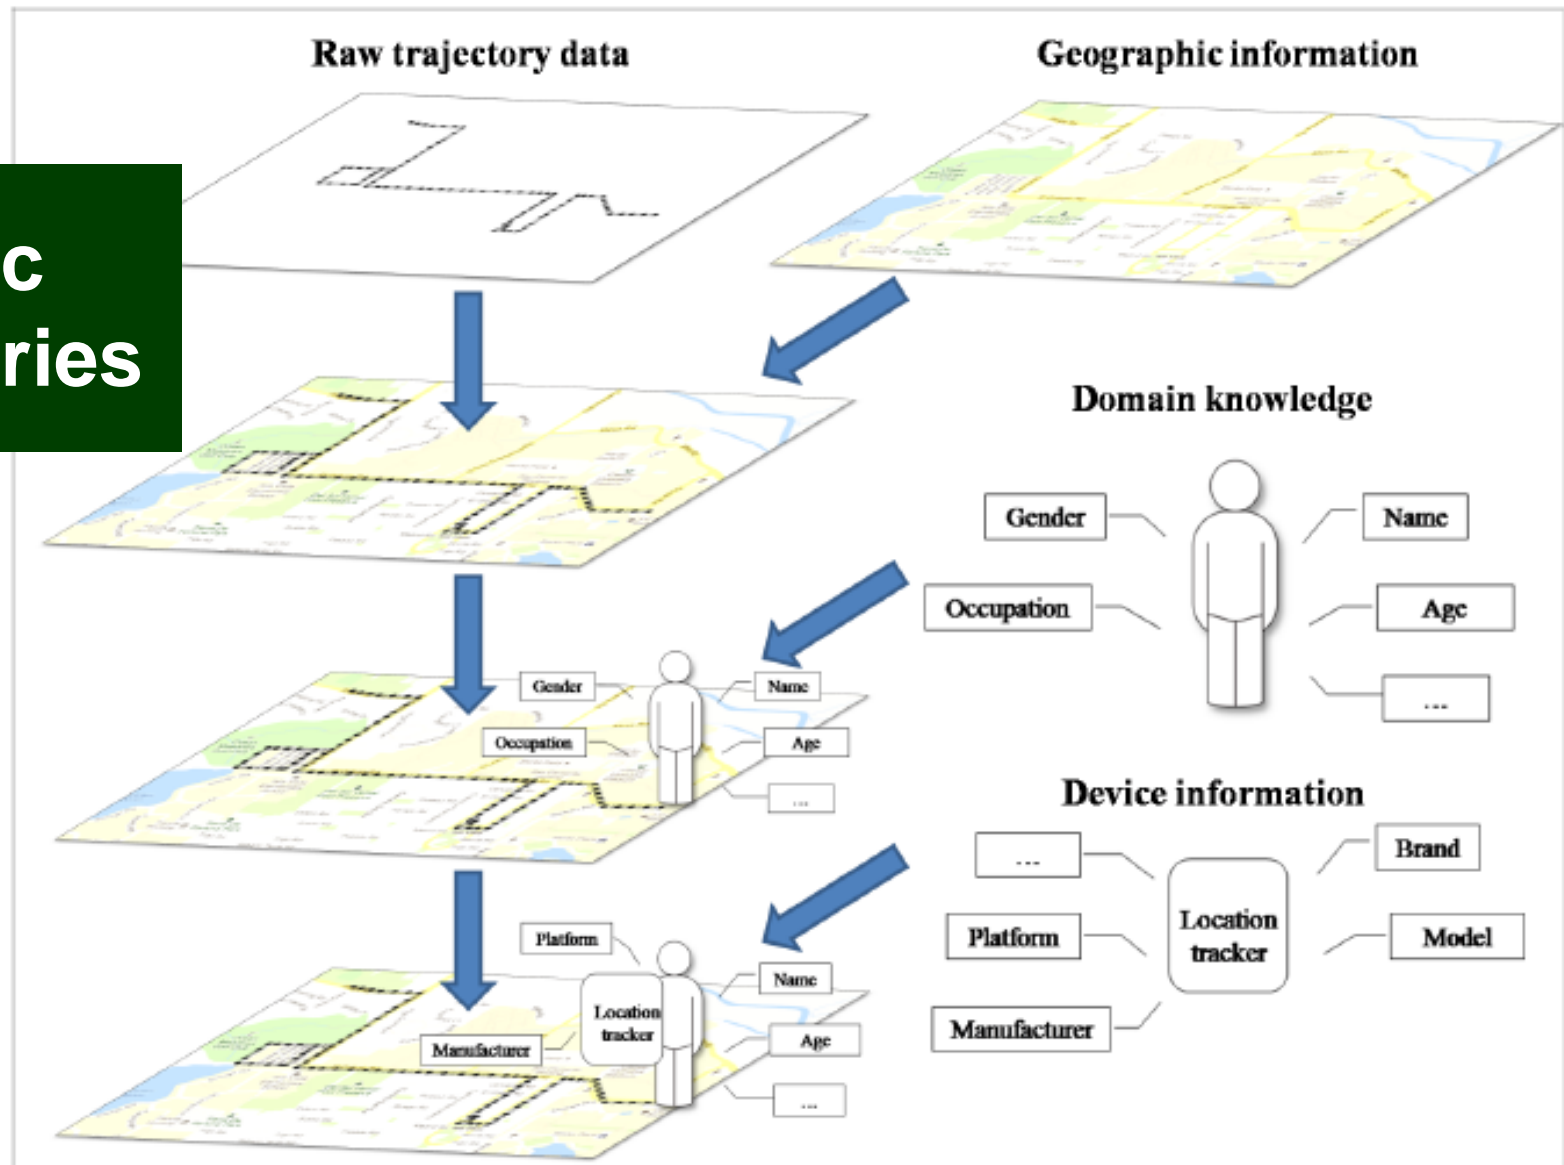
c
ries

Raw trajectory data

Geographic information

Domain knowledge

Gender

Name

Occupation

Age

...

Gender

Name

Occupation

Age

...

Device information

...

Brand

Location tracker

Platform

Model

Manufacturer

Platform

Name

Location tracker

Manufacturer

Age

...